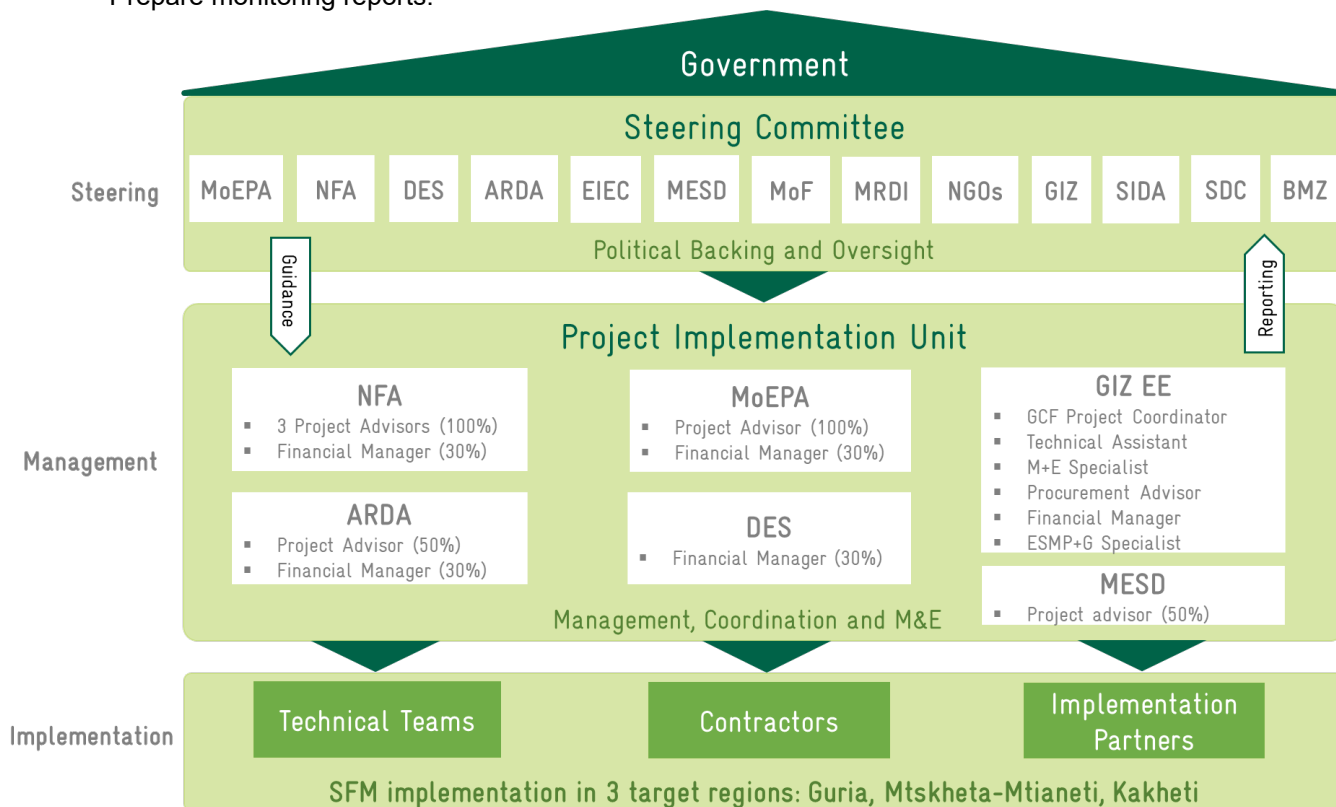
Government

Steering Committee

Steering

| MoEPA | NFA | DES | ARDA | EIEC | MESD | MoF | MRDI | NGOs | GIZ | SIDA | SDC | BMZ |
|---|---|---|---|---|---|---|---|---|---|---|---|---|

Political Backing and Oversight

Guidance

Reporting

Project Implementation Unit

Management

NFA
- 3 Project Advisors (100%)
- Financial Manager (30%)

ARDA
- Project Advisor (50%)
- Financial Manager (30%)

MoEPA
- Project Advisor (100%)
- Financial Manager (30%)

DES
- Financial Manager (30%)

GIZ EE
- GCF Project Coordinator
- Technical Assistant
- M+E Specialist
- Procurement Advisor
- Financial Manager
- ESMP+G Specialist

MESD
- Project advisor (50%)

Management, Coordination and M&E

Implementation

Technical Teams

Contractors

Implementation Partners

SFM implementation in 3 target regions: Guria, Mtskheta-Mtianeti, Kakheti